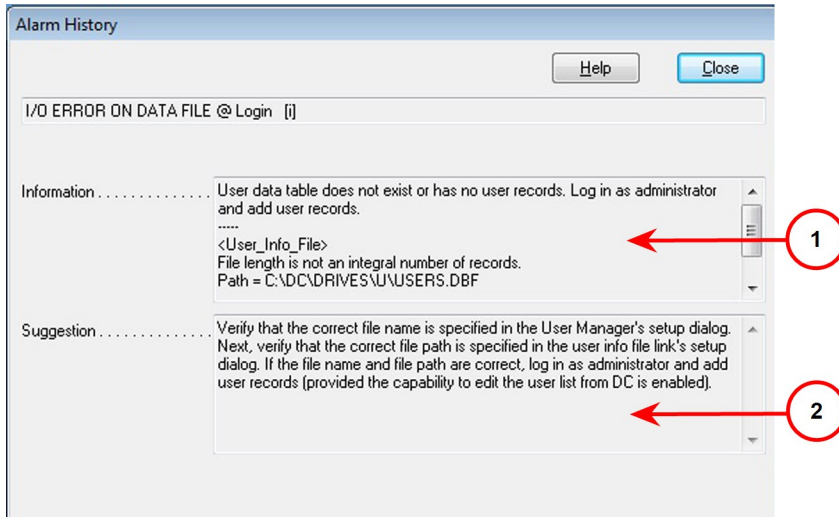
Alarm History

Help

Close

I/O ERROR ON DATA FILE @ Login [i]

Information . . . . . . . . . . . . . .

User data table does not exist or has no user records. Log in as administrator and add user records.
-----
<User_Info_File>
File length is not an integral number of records.
Path = C:\DC\DRIVES\U\USERS.DBF

1

Suggestion . . . . . . . . . . . . . .

Verify that the correct file name is specified in the User Manager's setup dialog. Next, verify that the correct file path is specified in the user info file link's setup dialog. If the file name and file path are correct, log in as administrator and add user records (provided the capability to edit the user list from DC is enabled).

2